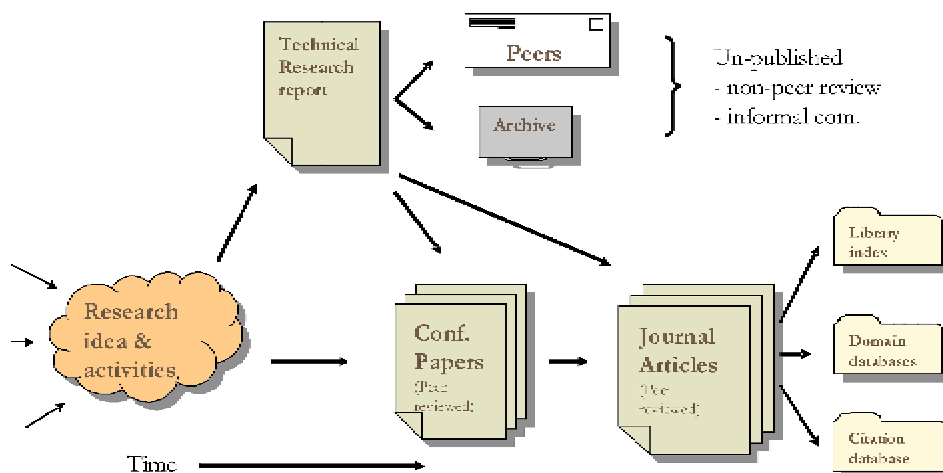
Technical Research report

Peers

Archive

Un-published
- non-peer review
- informal com.

Research idea & activities.

Conf. Papers
(Peer reviewed)

Journal Articles
(Peer reviewed)

Library index

Domain databases

Citation database

Time